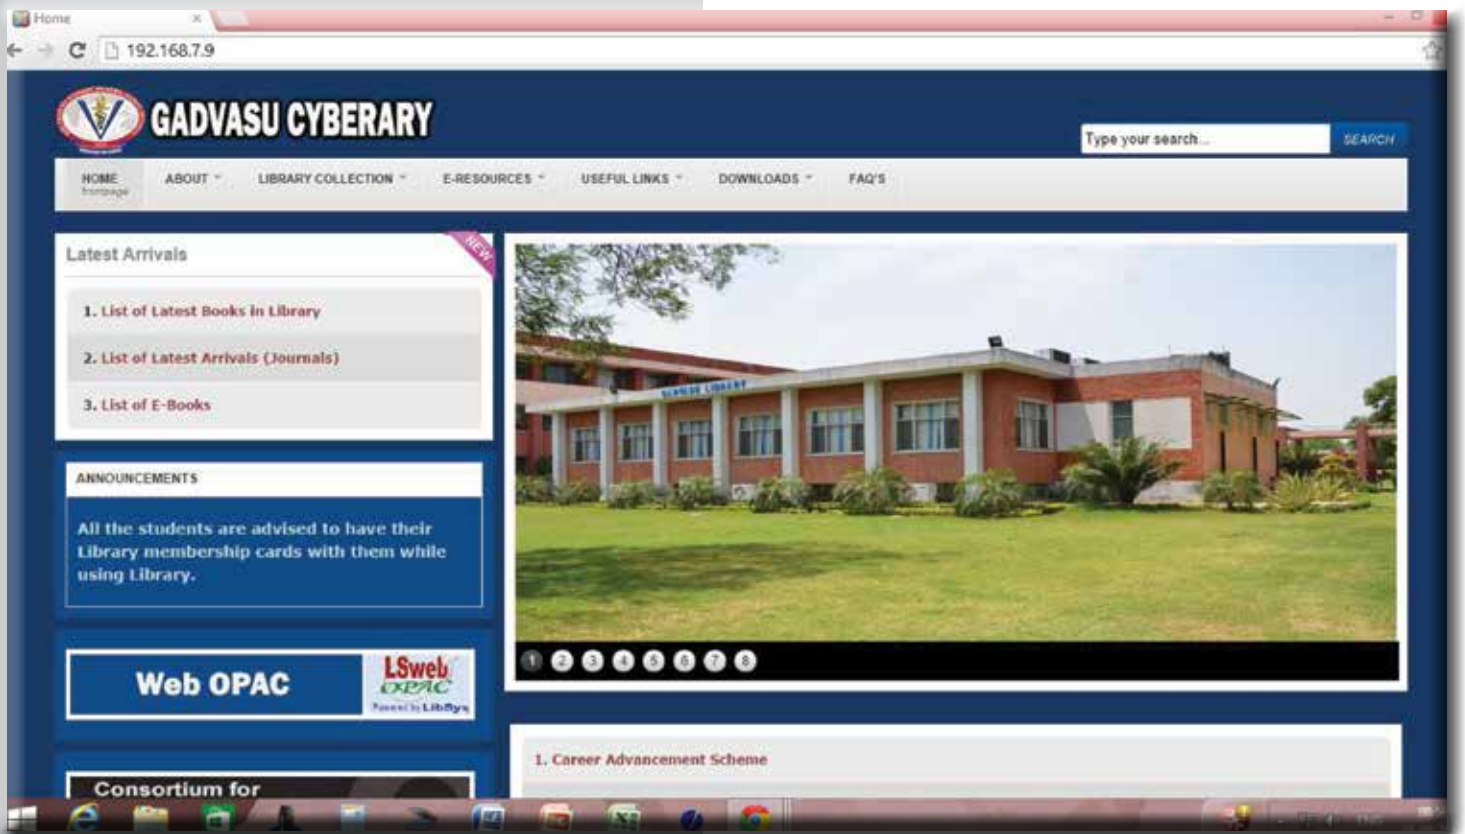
Home ×

192.168.7.9

GADVASU CYBERARY

Type your search...

SEARCH

HOME
frontpage

ABOUT

LIBRARY COLLECTION

E-RESOURCES

USEFUL LINKS

DOWNLOADS

FAQ'S

Latest Arrivals

NEW

1. List of Latest Books in Library

2. List of Latest Arrivals (Journals)

3. List of E-Books

ANNOUNCEMENTS

All the students are advised to have their Library membership cards with them while using Library.

Web OPAC

LSweb OPAC
Powered by LibSys

Consortium for

1 2 3 4 5 6 7 8

1. Career Advancement Scheme